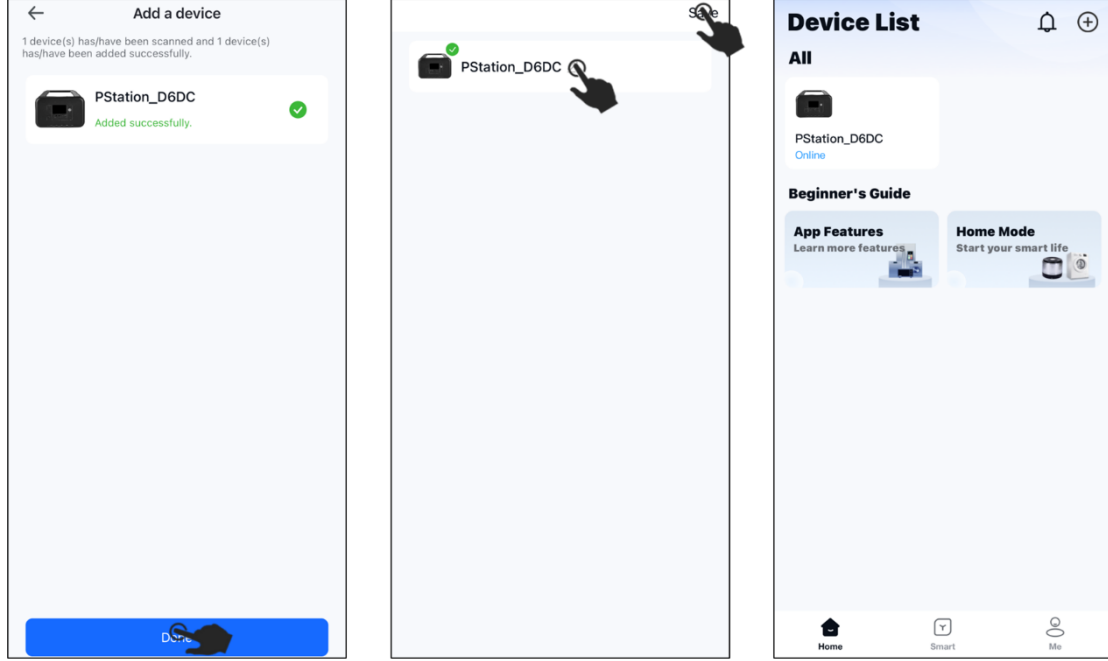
Add a device

1 device(s) has/have been scanned and 1 device(s) has/have been added successfully.

PStation_D6DC

Added successfully.

Done

Save

PStation_D6DC

Device List

All

PStation_D6DC

Online

Beginner's Guide

App Features

Learn more features

Home Mode

Start your smart life

Home

Smart

Me